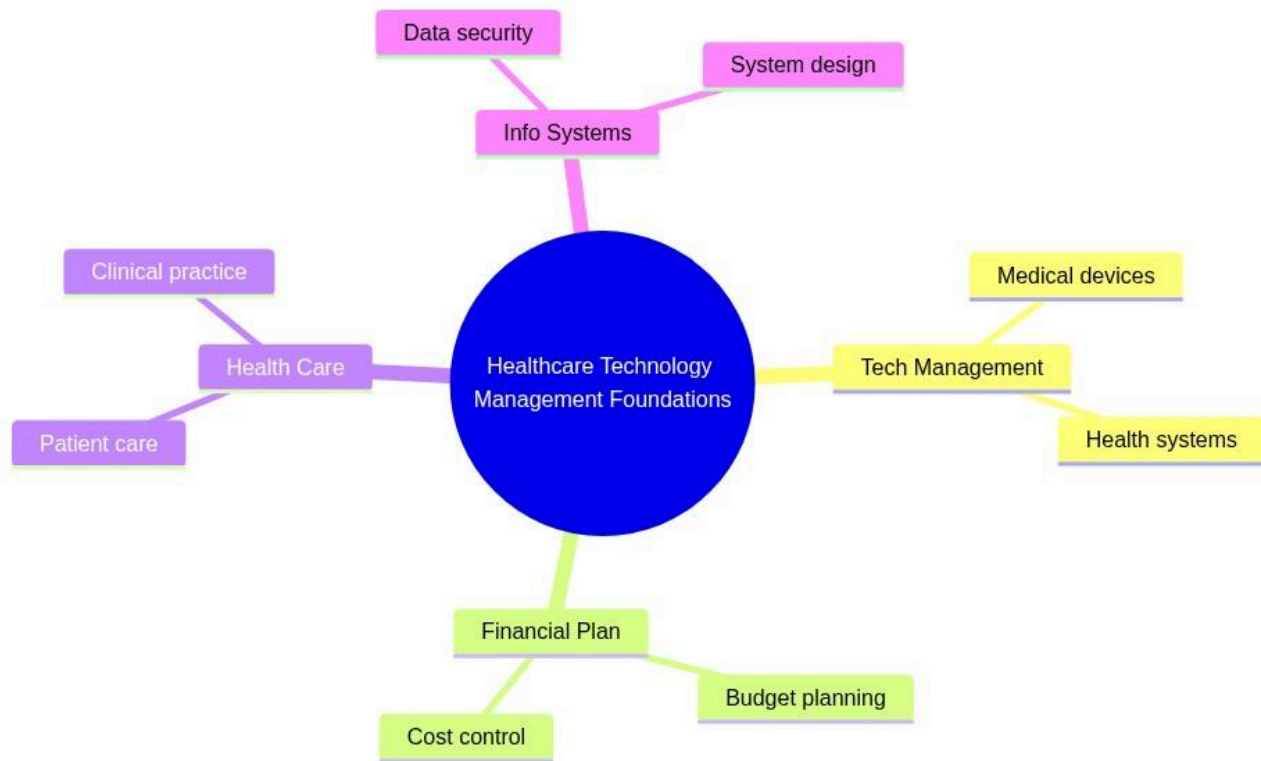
Data security

System design

Info Systems

Clinical practice

Health Care

Patient care

Healthcare Technology Management Foundations

Medical devices

Tech Management

Health systems

Financial Plan

Budget planning

Cost control